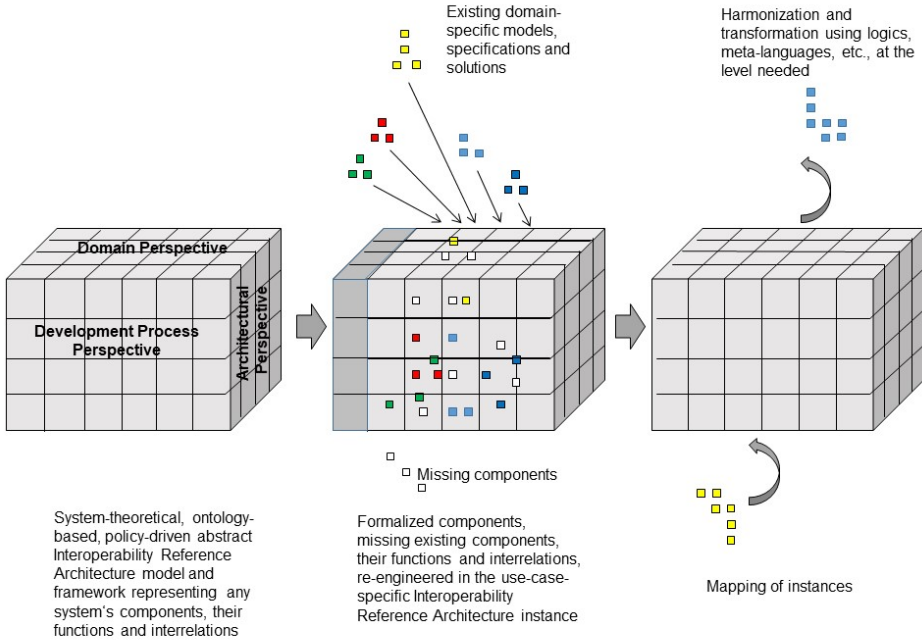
Existing domain-specific models, specifications and solutions

Harmonization and transformation using logics, meta-languages, etc., at the level needed

Domain Perspective

Development Process Perspective

Architectural Perspective

Missing components

System-theoretical, ontology-based, policy-driven abstract Interoperability Reference Architecture model and framework representing any system's components, their functions and interrelations

Formalized components, missing existing components, their functions and interrelations, re-engineered in the use-case-specific Interoperability Reference Architecture instance

Mapping of instances